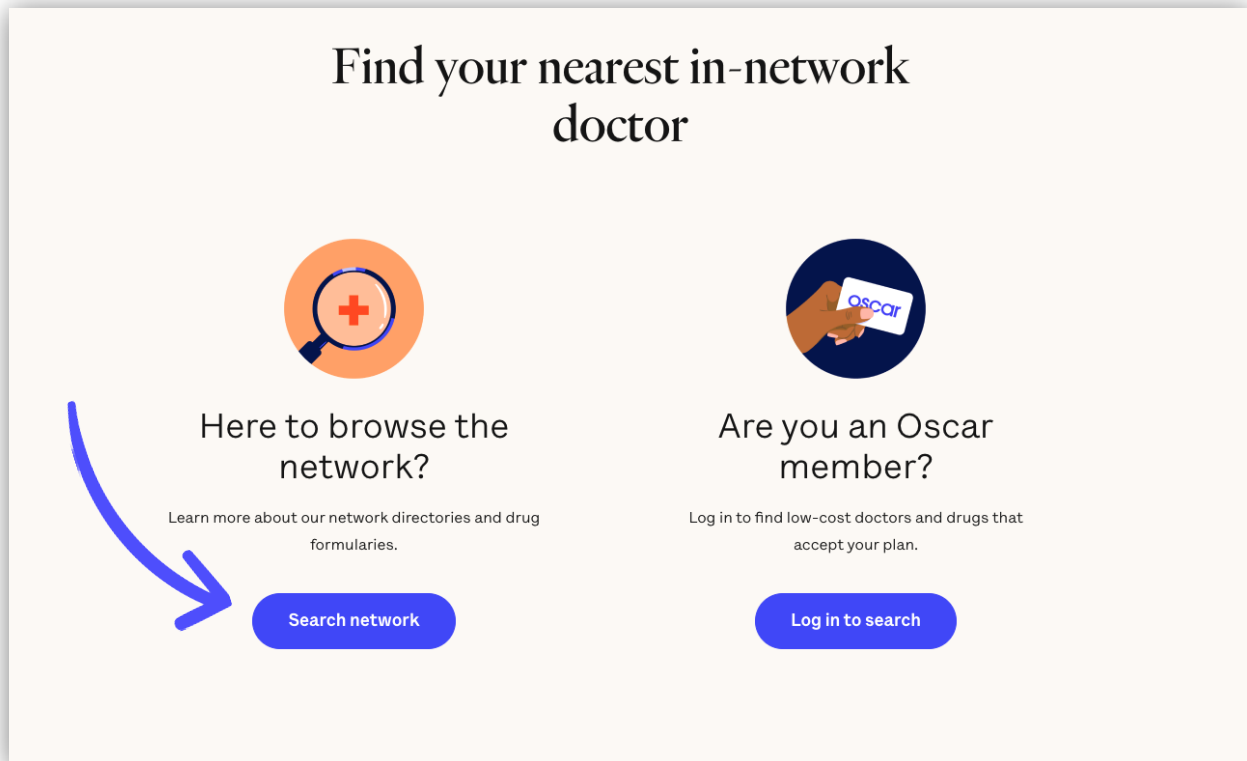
Find your nearest in-network doctor

Here to browse the network?

Learn more about our network directories and drug formularies.

Search network

oscar

Are you an Oscar member?

Log in to find low-cost doctors and drugs that accept your plan.

Log in to search